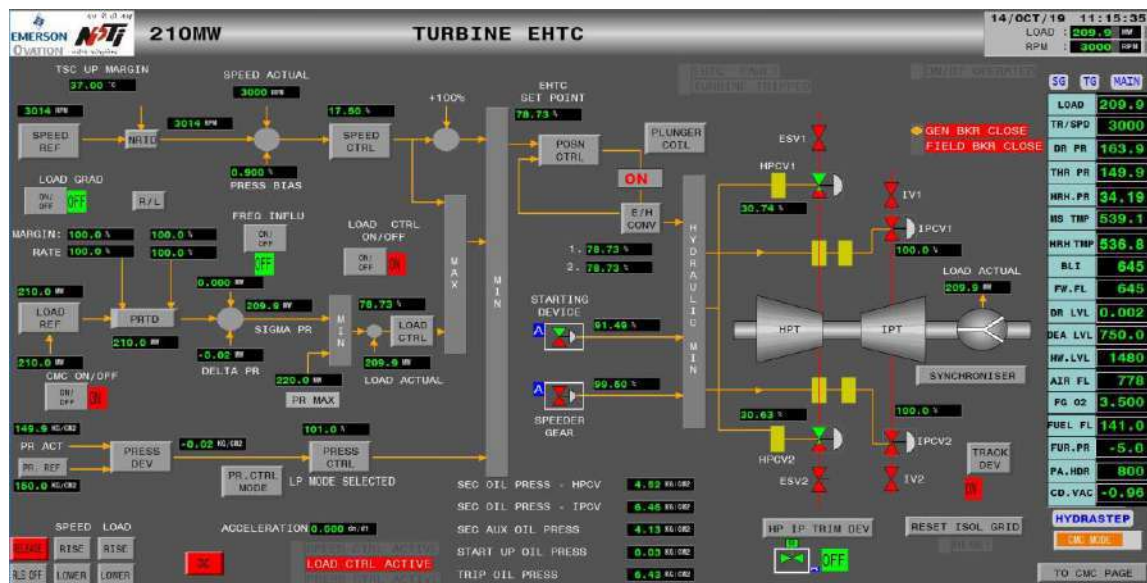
EMERSON NTPC OVATION

210MW

TURBINE EHTC

14/OCT/19 11:15:35
LOAD : 209.9 MW
RPM : 3000 RPM

TSC UP MARGIN
37.00 °C

SPEED ACTUAL
3000 RPM

3014 RPM

SPEED REF

NRTC

3014 RPM

17.50 %

SPEED CTRL

+100%

EHTC SET POINT
78.73 %

POSN CTRL

PLUNGER COIL

ON

E/H CONV

0.900 %
PRESS BIAS

LOAD GRAD

ON/OFF OFF

R/L

FREQ INFLU

ON/OFF

OFF

MARGIN: 100.0 %
RATE 100.0 %

100.0 %
100.0 %

LOAD CTRL ON/OFF

ON/OFF ON

MAX

MIN

1. 78.73 %
2. 78.73 %

HYDRAULIC MIN

0.000 MW

210.0 MW

LOAD REF

PRTD

209.9 MW

SIGMA PR

MIN

78.73 %

LOAD CTRL

210.0 MW

210.0 MW

-0.02 MW
DELTA PR

209.9 MW
LOAD ACTUAL

220.0 MW

PR MAX

CMC ON/OFF

ON/OFF ON

STARTING DEVICE

A

91.49 %

A

99.60 %

SPEEDER GEAR

149.9 KG/CM2

PR ACT

PR. REF

150.0 KG/CM2

PRESS DEV

-0.02 KG/CM2

101.0 %

PRESS CTRL

PR.CTRL MODE

LP MODE SELECTED

ESV1

HPCV1

30.74 %

IV1

IPCV1

100.0 %

GEN BKR CLOSE
FIELD BKR CLOSE

LOAD ACTUAL
209.9 MW

HPT

IPT

SYNCHRONISER

30.63 %

100.0 %

IPCV2

HPCV2

ESV2

IV2

TRACK DEV

ON

SEC OIL PRESS - HPCV 4.52 KG/CM2
SEC OIL PRESS - IPCV 6.46 KG/CM2
SEC AUX OIL PRESS 4.13 KG/CM2
START UP OIL PRESS 0.03 KG/CM2
TRIP OIL PRESS 6.43 KG/CM2

HP IP TRIM DEV

OFF

RESET ISOL GRID

SPEED LOAD

RELEASE RISE RISE
RLS OFF LOWER LOWER

ACCELERATION 0.000 rpm/s

ON

LOAD CTRL ACTIVE

SG TG MAIN

| LOAD | 209.9 |
|---|---|
| TR/SPD | 3000 |
| DR PR | 163.9 |
| THR PR | 149.9 |
| HRH.PR | 34.19 |
| MS TMP | 539.1 |
| HRH TMP | 536.8 |
| BLI | 645 |
| FW.FL | 645 |
| DR LVL | 0.002 |
| DEA LVL | 750.0 |
| HW.LVL | 1480 |
| AIR FL | 778 |
| FG O2 | 3.500 |
| FUEL FL | 141.0 |
| FUR.PR | -5.0 |
| PA.HDR | 800 |
| CD.VAC | -0.96 |

HYDRASTEP

CMC MODE

TO CMC PAGE